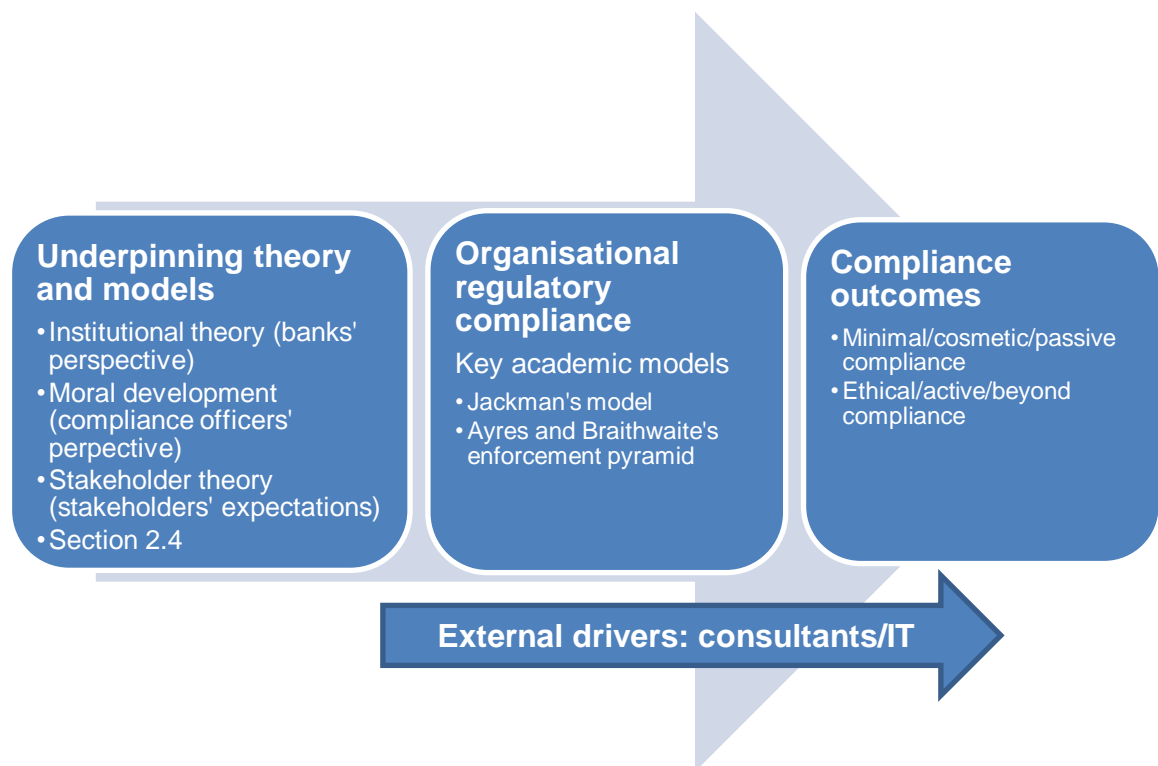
Underpinning theory and models

• Institutional theory (banks' perspective)
• Moral development (compliance officers' perpective)
• Stakeholder theory (stakeholders' expectations)
• Section 2.4

Organisational regulatory compliance

Key academic models

• Jackman's model
• Ayres and Braithwaite's enforcement pyramid

Compliance outcomes

• Minimal/cosmetic/passive compliance
• Ethical/active/beyond compliance

External drivers: consultants/IT